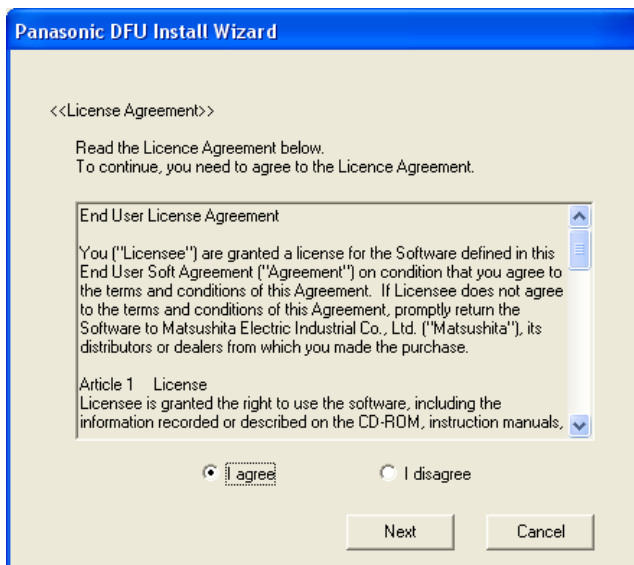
Panasonic DFU Install Wizard

<<License Agreement>>

Read the Licence Agreement below.
To continue, you need to agree to the Licence Agreement.

End User License Agreement

You ("Licensee") are granted a license for the Software defined in this End User Soft Agreement ("Agreement") on condition that you agree to the terms and conditions of this Agreement. If Licensee does not agree to the terms and conditions of this Agreement, promptly return the Software to Matsushita Electric Industrial Co., Ltd. ("Matsushita"), its distributors or dealers from which you made the purchase.

Article 1 License
Licensee is granted the right to use the software, including the information recorded or described on the CD-ROM, instruction manuals,

I agree

I disagree

Next

Cancel